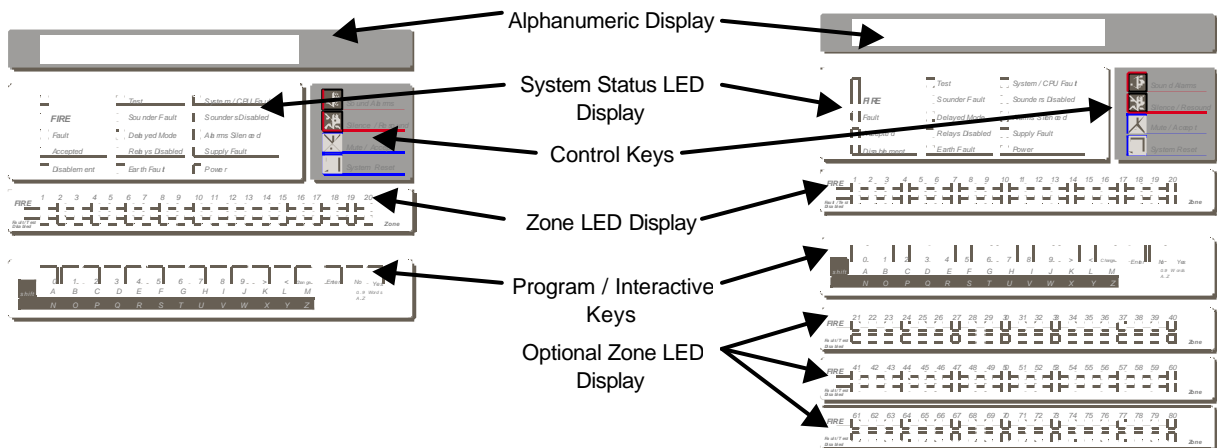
Alphanumeric Display

System Status LED Display

Control Keys

Zone LED Display

Program / Interactive Keys

Optional Zone LED Display

FIRE
Fault
Accepted
Disablement
Test
Sounder Fault
Delayed Mode
Relays Disabled
Earth Fault
System / CPU Fault
Sounders Disabled
Alarms Silenced
Supply Fault
Power

Sound Alarms
Silence / Resound
Mute / Accept
System Reset

FIRE 1 2 3 4 5 6 7 8 9 10 11 12 13 14 15 16 17 18 19 20
Fault / Test Disabled
Zone

0 1 2 3 4 5 6 7 8 9 > < Enter No Yes
shift
A B C D E F G H I J K L M
N O P Q R S T U V W X Y Z

FIRE 21 22 23 24 25 26 27 28 29 30 31 32 33 34 35 36 37 38 39 40
Fault / Test Disabled
Zone

FIRE 41 42 43 44 45 46 47 48 49 50 51 52 53 54 55 56 57 58 59 60
Fault / Test Disabled
Zone

FIRE 61 62 63 64 65 66 67 68 69 70 71 72 73 74 75 76 77 78 79 80
Fault / Test Disabled
Zone